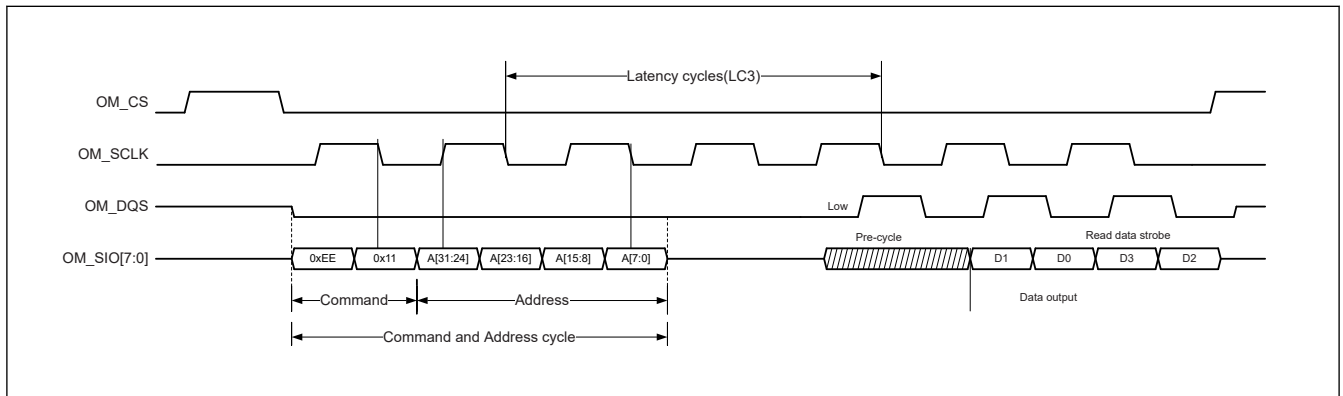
Latency cycles(LC3)

OM_CS

OM_SCLK

OM_DQS

Low

OM_SIO[7:0]

0xEE 0x11 A[31:24] A[23:16] A[15:8] A[7:0]

Pre-cycle

Read data strobe

D1 D0 D3 D2

Data output

Command

Address

Command and Address cycle